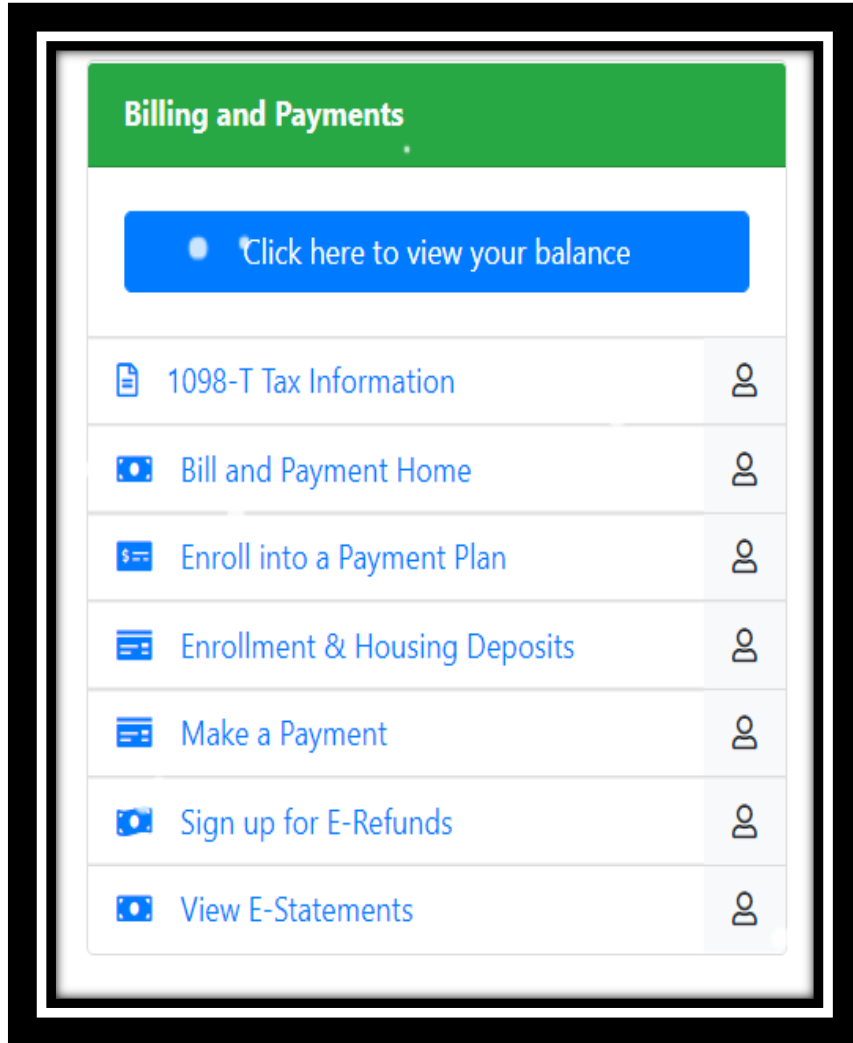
Billing and Payments

Click here to view your balance

1098-T Tax Information

Bill and Payment Home

Enroll into a Payment Plan

Enrollment & Housing Deposits

Make a Payment

Sign up for E-Refunds

View E-Statements